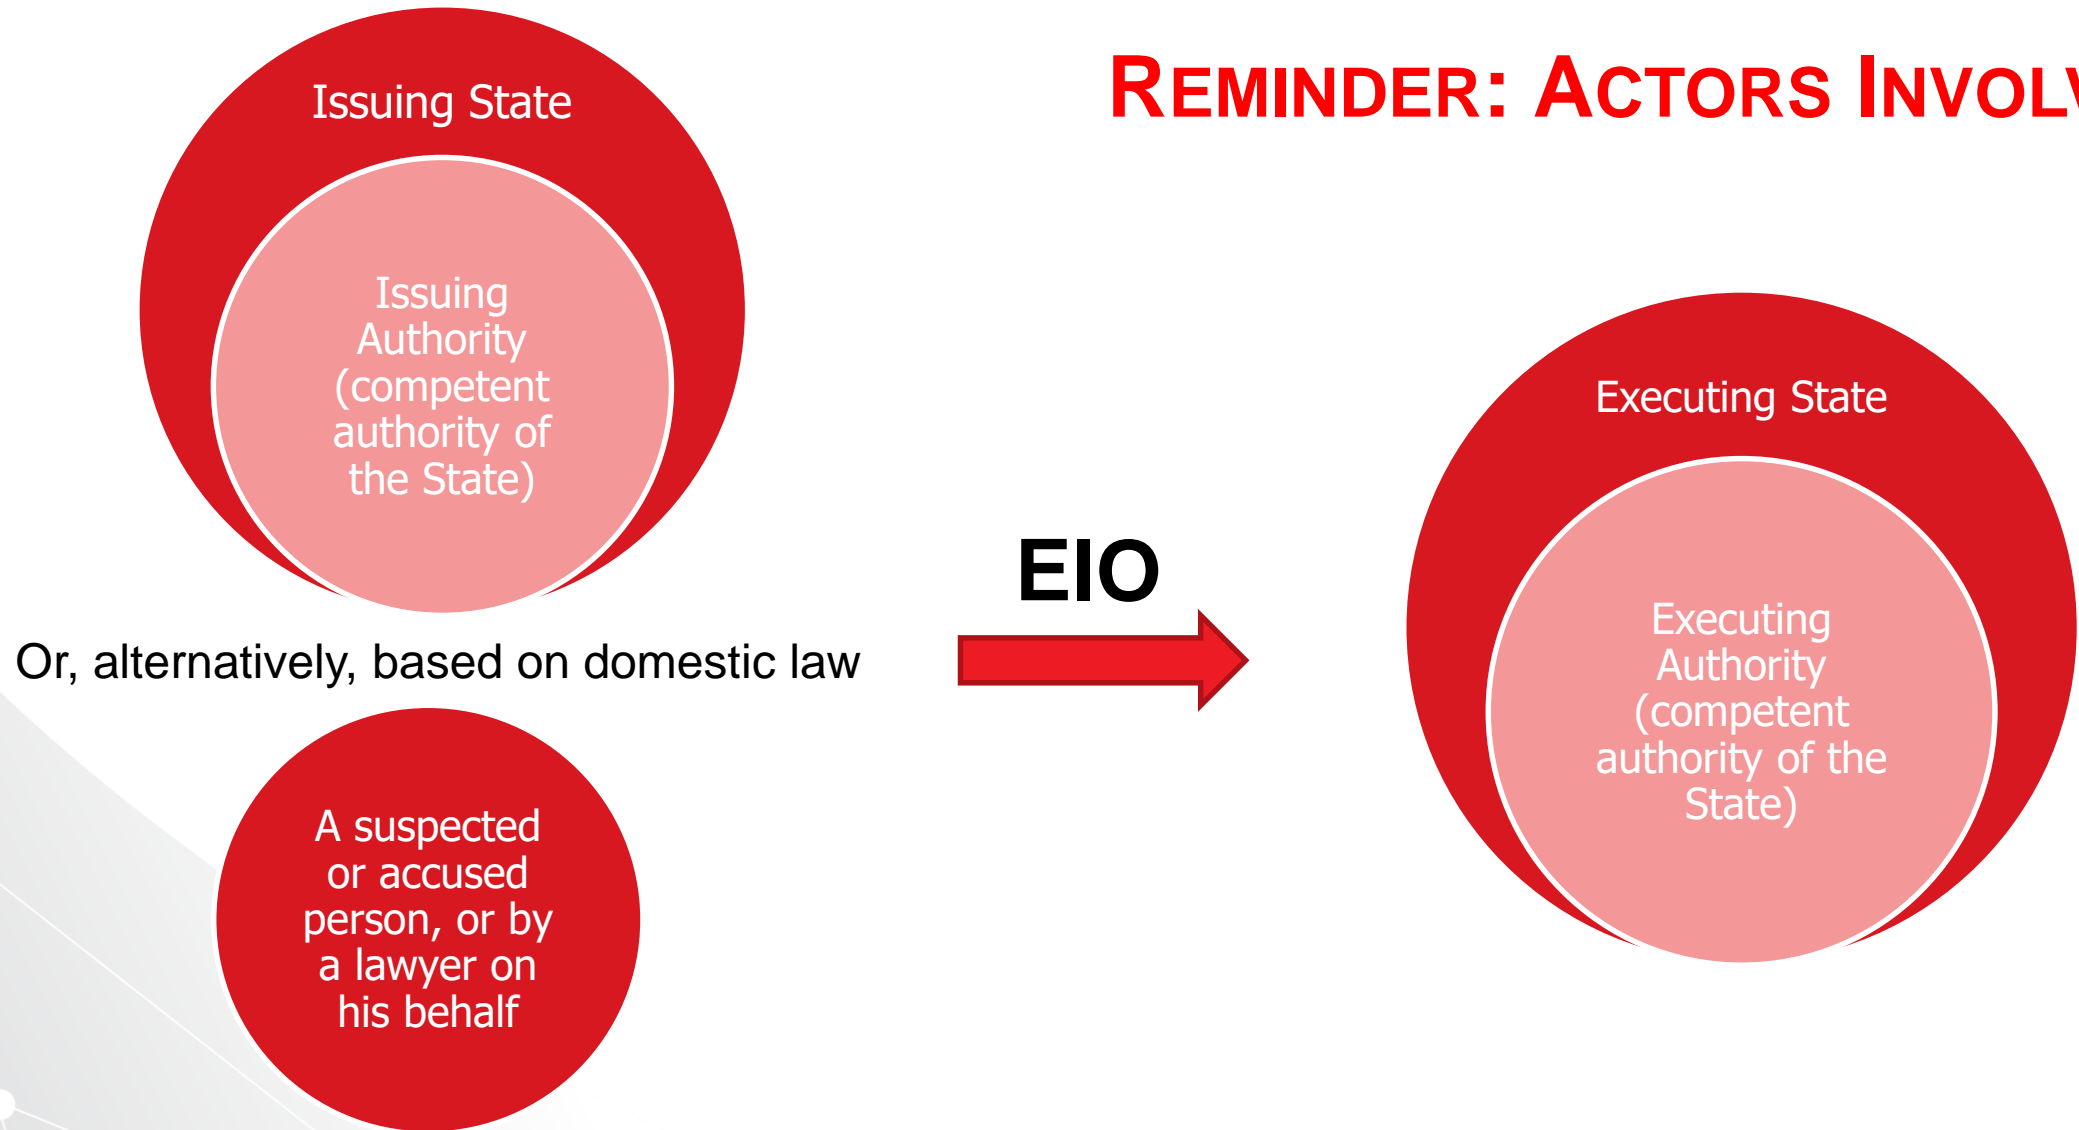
REMINDER: ACTORS INVOL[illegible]

Issuing State

Issuing Authority (competent authority of the State)

Or, alternatively, based on domestic law

A suspected or accused person, or by a lawyer on his behalf

EIO

Executing State

Executing Authority (competent authority of the State)